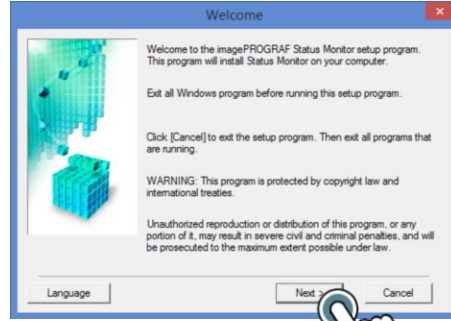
Welcome

Welcome to the imagePROGRAF Status Monitor setup program. This program will install Status Monitor on your computer.

Exit all Windows program before running this setup program.

Click [Cancel] to exit the setup program. Then exit all programs that are running.

WARNING: This program is protected by copyright law and international treaties.

Unauthorized reproduction or distribution of this program, or any portion of it, may result in severe civil and criminal penalties, and will be prosecuted to the maximum extent possible under law.

Language

Next >

Cancel